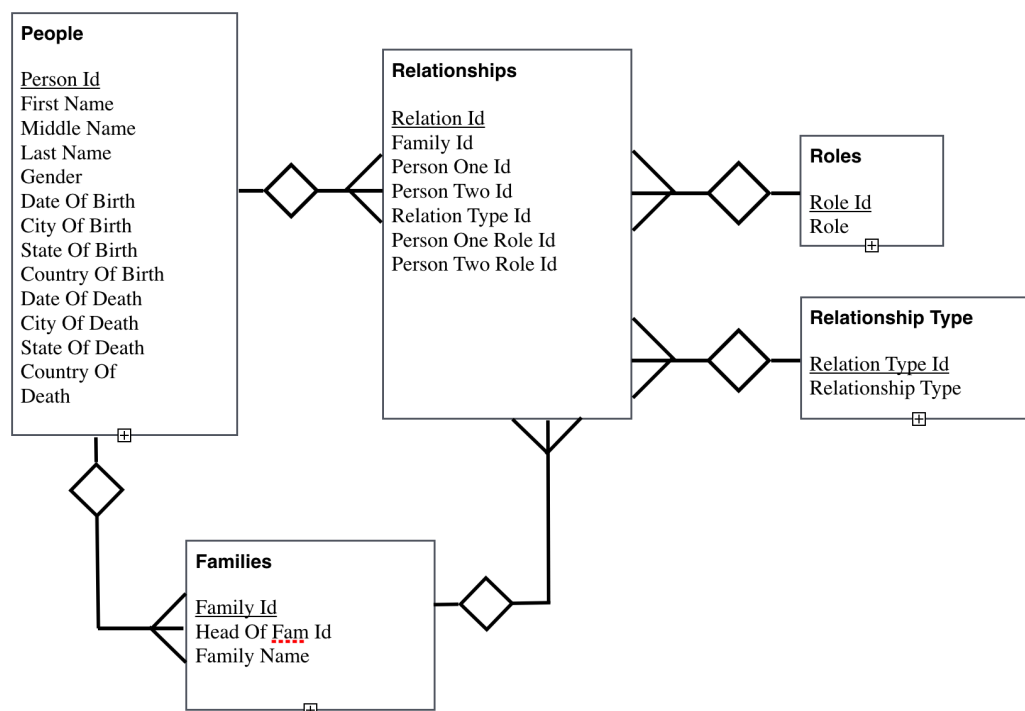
People

Person Id
First Name
Middle Name
Last Name
Gender
Date Of Birth
City Of Birth
State Of Birth
Country Of Birth
Date Of Death
City Of Death
State Of Death
Country Of Death

Relationships

Relation Id
Family Id
Person One Id
Person Two Id
Relation Type Id
Person One Role Id
Person Two Role Id

Roles

Role Id
Role

Relationship Type

Relation Type Id
Relationship Type

Families

Family Id
Head Of Fam Id
Family Name